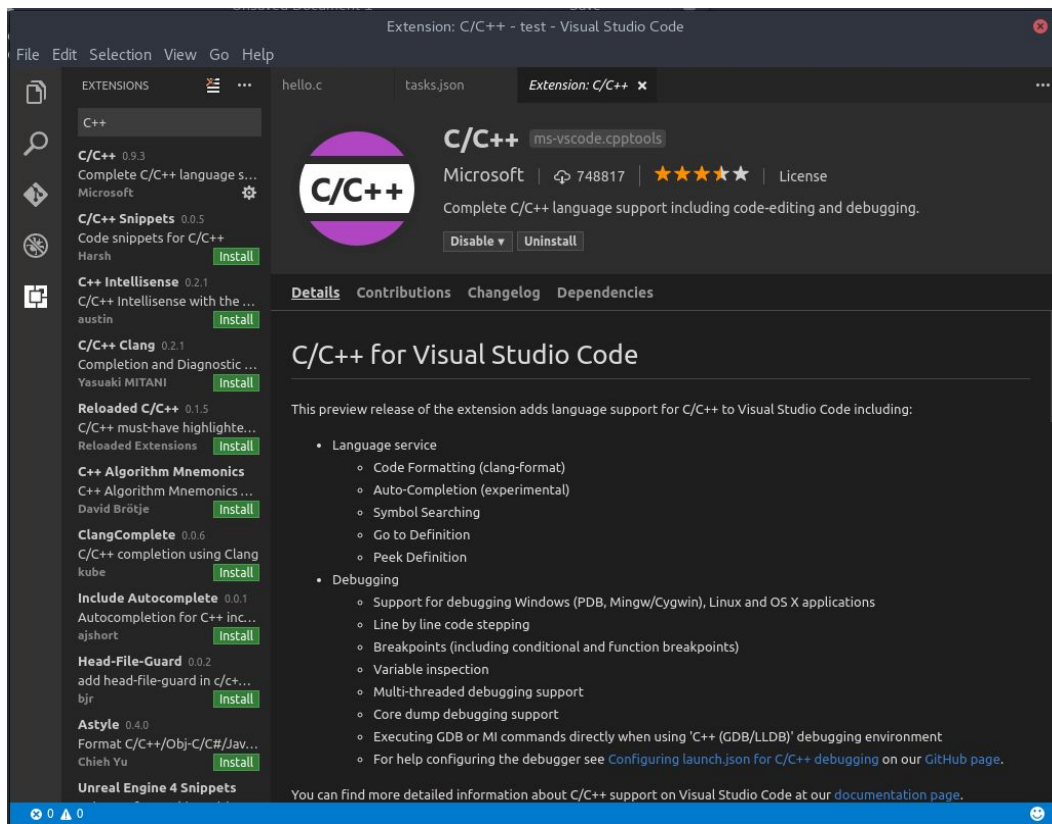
Extension: C/C++ - test - Visual Studio Code

File Edit Selection View Go Help

EXTENSIONS ...

hello.c tasks.json Extension: C/C++ ×

C++

C/C++ 0.9.3
Complete C/C++ language s...
Microsoft

C/C++ Snippets 0.0.5
Code snippets for C/C++
Harsh Install

C++ Intellisense 0.2.1
C/C++ Intellisense with the ...
austin Install

C/C++ Clang 0.2.1
Completion and Diagnostic ...
Yasuaki MITANI Install

Reloaded C/C++ 0.1.5
C/C++ must-have highlighte...
Reloaded Extensions Install

C++ Algorithm Mnemonics
C++ Algorithm Mnemonics ...
David Brötje Install

ClangComplete 0.0.6
C/C++ completion using Clang
kube Install

Include Autocomplete 0.0.1
Autocompletion for C++ inc...
ajshort Install

Head-File-Guard 0.0.2
add head-file-guard in c/c+...
bjr Install

Astyle 0.4.0
Format C/C++/Obj-C/C#/Jav...
Chieh Yu Install

Unreal Engine 4 Snippets

C/C++

C/C++ ms-vscode.cpptools

Microsoft | 748817 | ★★★★★ | License

Complete C/C++ language support including code-editing and debugging.

Disable ▾ Uninstall

Details Contributions Changelog Dependencies

C/C++ for Visual Studio Code

This preview release of the extension adds language support for C/C++ to Visual Studio Code including:

- Language service
  - Code Formatting (clang-format)
  - Auto-Completion (experimental)
  - Symbol Searching
  - Go to Definition
  - Peek Definition
- Debugging
  - Support for debugging Windows (PDB, Mingw/Cygwin), Linux and OS X applications
  - Line by line code stepping
  - Breakpoints (including conditional and function breakpoints)
  - Variable inspection
  - Multi-threaded debugging support
  - Core dump debugging support
  - Executing GDB or MI commands directly when using 'C++ (GDB/LLDB)' debugging environment
  - For help configuring the debugger see Configuring launch.json for C/C++ debugging on our GitHub page.

You can find more detailed information about C/C++ support on Visual Studio Code at our documentation page.

0 0